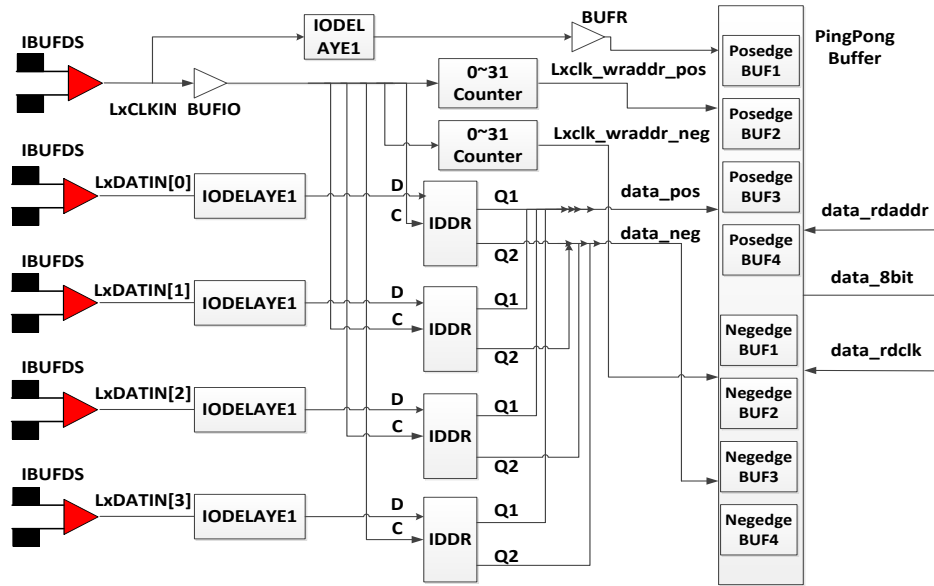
IBUFDS
LxCLKIN BUFIO
IODELAYE1
BUFR
0~31 Counter
Lxclk_wraddr_pos
0~31 Counter
Lxclk_wraddr_neg
PingPong Buffer
Posedge BUF1
Posedge BUF2
Posedge BUF3
Posedge BUF4
Negedge BUF1
Negedge BUF2
Negedge BUF3
Negedge BUF4
IBUFDS
LxDATIN[0]
IODELAYE1
D
C
IDDR
Q1
Q2
data_pos
data_neg
data_rdaddr
data_8bit
data_rdclk
IBUFDS
LxDATIN[1]
IODELAYE1
D
C
IDDR
Q1
Q2
IBUFDS
LxDATIN[2]
IODELAYE1
D
C
IDDR
Q1
Q2
IBUFDS
LxDATIN[3]
IODELAYE1
D
C
IDDR
Q1
Q2